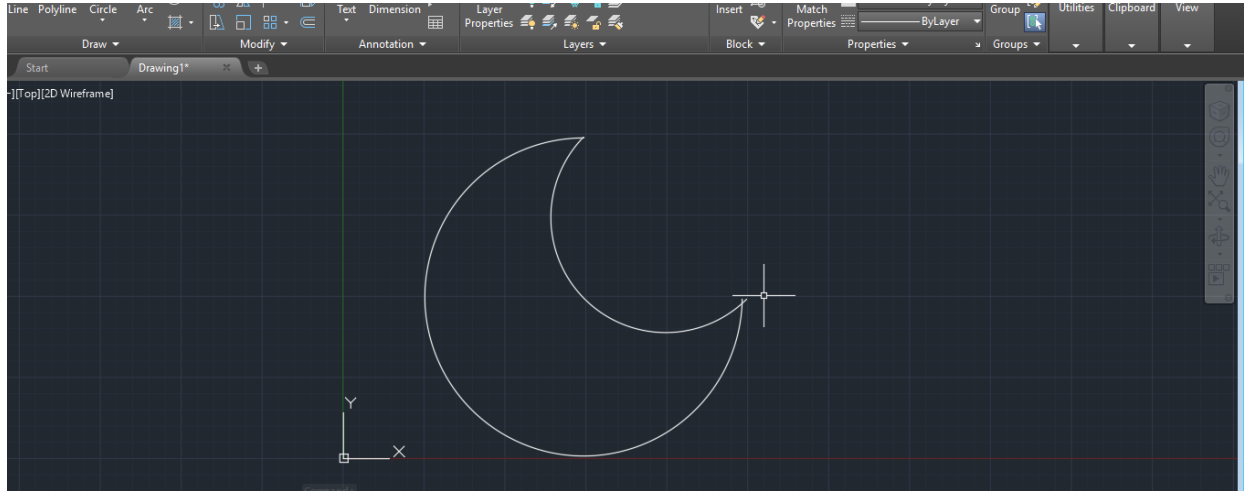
Line Polyline Circle Arc
Draw ▾
Modify ▾
Text Dimension
Annotation ▾
Layer Properties
Layers ▾
Insert
Block ▾
Match Properties
ByLayer
Properties ▾
Group
Groups ▾
Utilities
Clipboard
View
Start
Drawing1*
-][Top][2D Wireframe]
Y
X